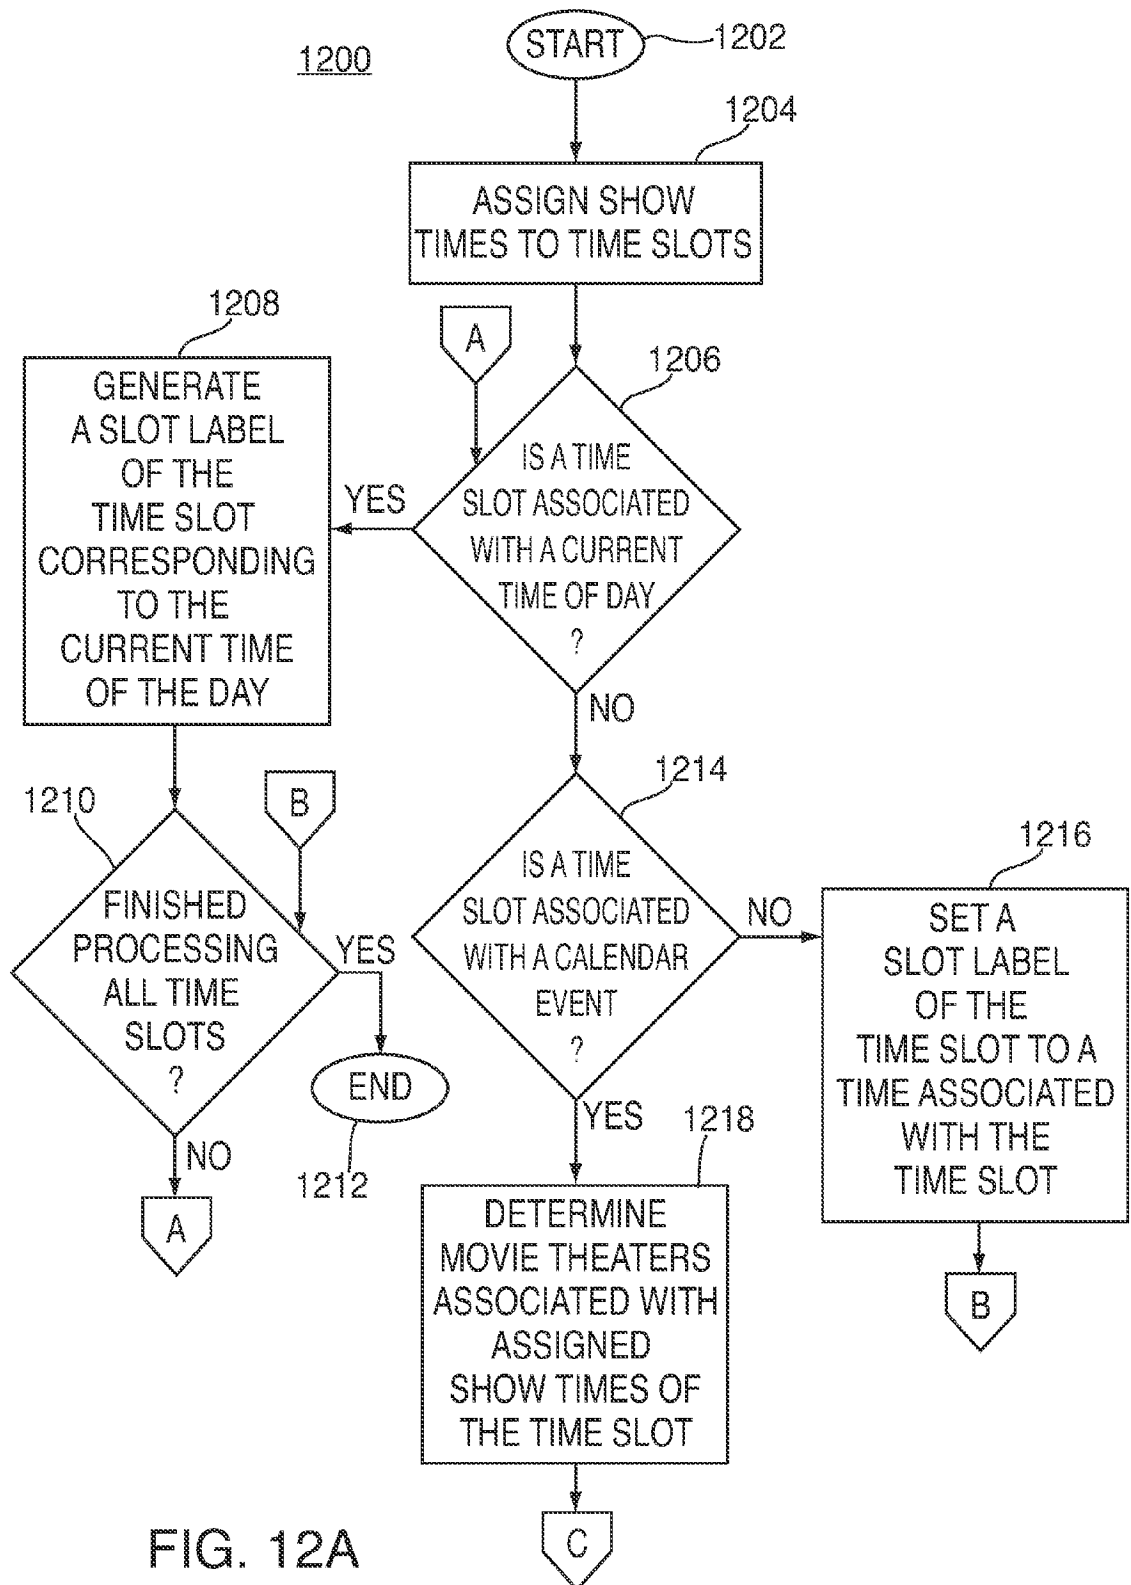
1200

START 1202

1204

ASSIGN SHOW TIMES TO TIME SLOTS

A

1206

IS A TIME SLOT ASSOCIATED WITH A CURRENT TIME OF DAY ?

YES

1208

GENERATE A SLOT LABEL OF THE TIME SLOT CORRESPONDING TO THE CURRENT TIME OF THE DAY

NO

1214

IS A TIME SLOT ASSOCIATED WITH A CALENDAR EVENT ?

NO

1216

SET A SLOT LABEL OF THE TIME SLOT TO A TIME ASSOCIATED WITH THE TIME SLOT

B

1210

B

FINISHED PROCESSING ALL TIME SLOTS ?

YES

END

1212

NO

A

YES

1218

DETERMINE MOVIE THEATERS ASSOCIATED WITH ASSIGNED SHOW TIMES OF THE TIME SLOT

C

FIG. 12A